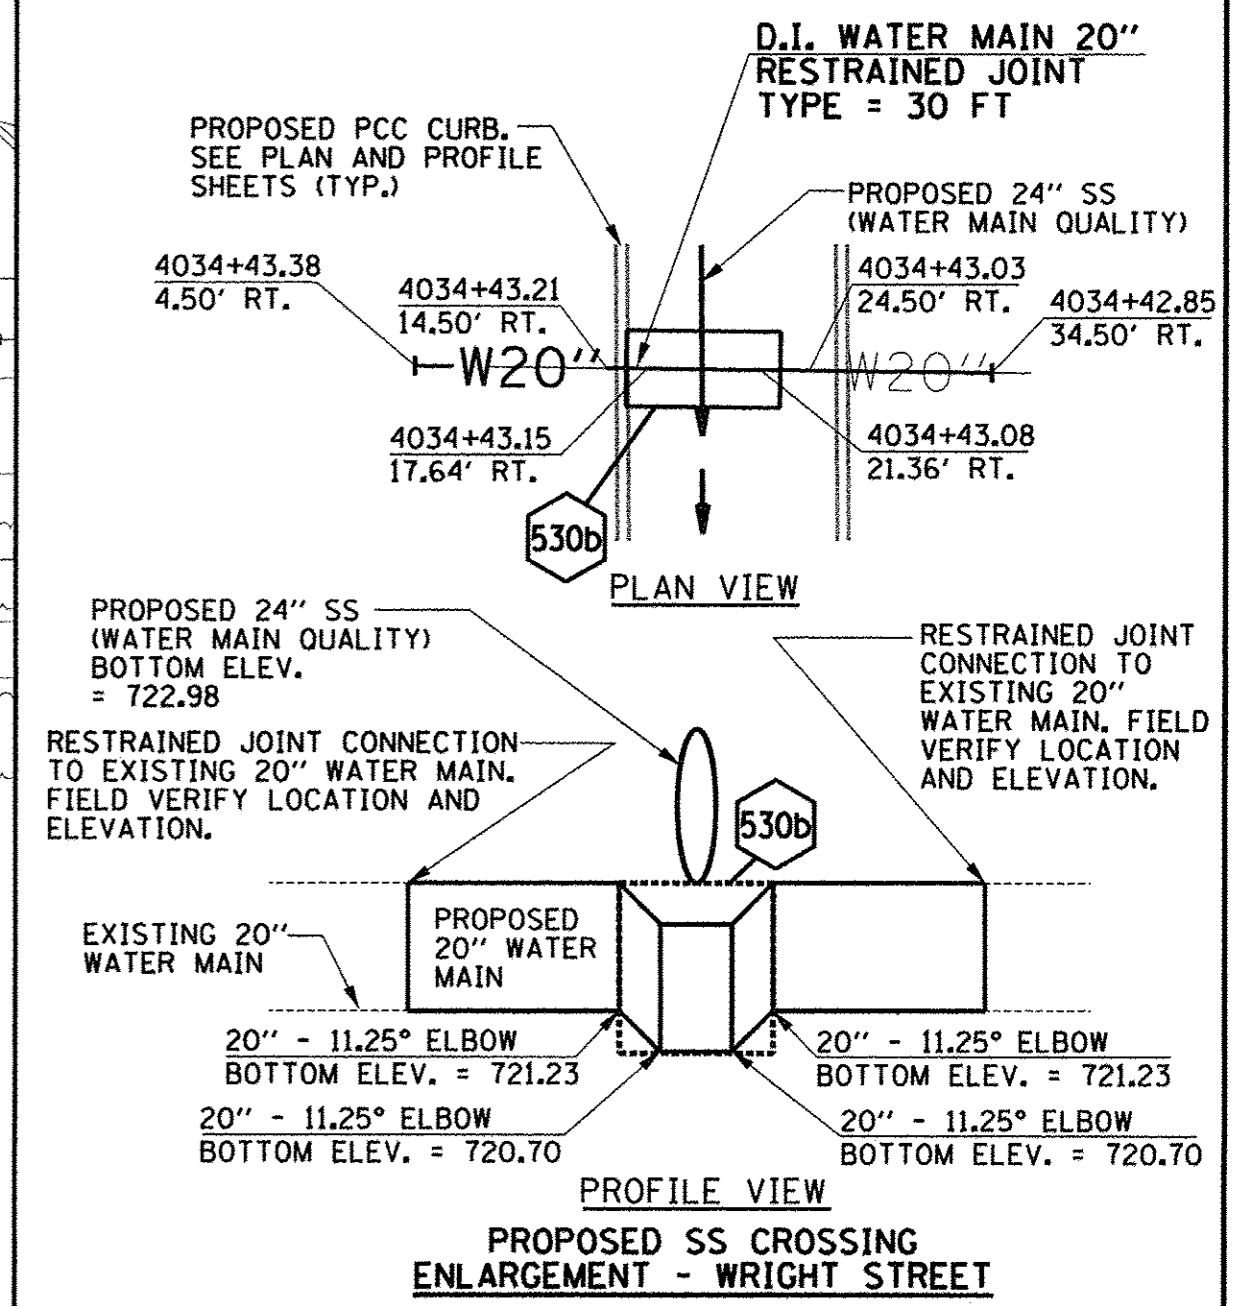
D.I. WATER MAIN 20"
RESTRAINED JOINT
TYPE = 30 FT

PROPOSED PCC CURB. SEE PLAN AND PROFILE SHEETS (TYP.)

PROPOSED 24" SS (WATER MAIN QUALITY)

4034+43.38
4.50' RT.

4034+43.21
14.50' RT.

4034+43.03
24.50' RT.

4034+42.85
34.50' RT.

W20"

W20"

4034+43.15
17.64' RT.

4034+43.08
21.36' RT.

530b

PLAN VIEW

PROPOSED 24" SS (WATER MAIN QUALITY) BOTTOM ELEV. = 722.98

RESTRAINED JOINT CONNECTION TO EXISTING 20" WATER MAIN. FIELD VERIFY LOCATION AND ELEVATION.

RESTRAINED JOINT CONNECTION TO EXISTING 20" WATER MAIN. FIELD VERIFY LOCATION AND ELEVATION.

530b

EXISTING 20" WATER MAIN

PROPOSED 20" WATER MAIN

20" - 11.25° ELBOW
BOTTOM ELEV. = 721.23

20" - 11.25° ELBOW
BOTTOM ELEV. = 721.23

20" - 11.25° ELBOW
BOTTOM ELEV. = 720.70

20" - 11.25° ELBOW
BOTTOM ELEV. = 720.70

PROFILE VIEW

PROPOSED SS CROSSING
ENLARGEMENT - WRIGHT STREET